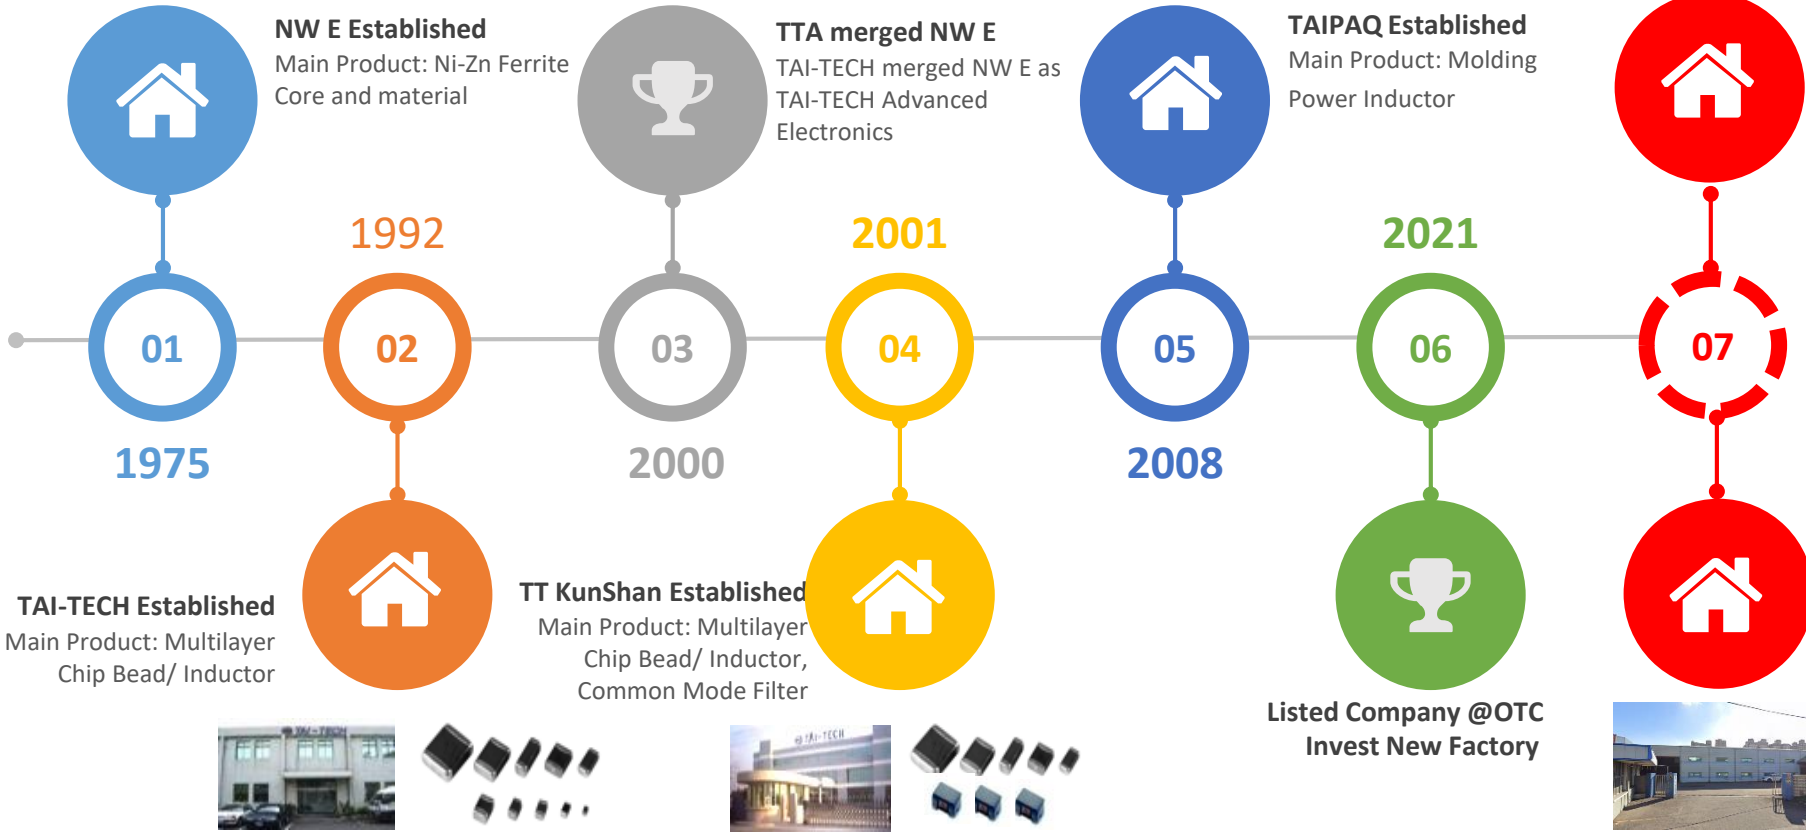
NW E Established
Main Product: Ni-Zn Ferrite Core and material

TTA merged NW E
TAI-TECH merged NW E as TAI-TECH Advanced Electronics

TAIPAQ Established
Main Product: Molding Power Inductor

1992

2001

2021

01

02

03

04

05

06

07

1975

2000

2008

TAI-TECH Established
Main Product: Multilayer Chip Bead/ Inductor

TT KunShan Established
Main Product: Multilayer Chip Bead/ Inductor, Common Mode Filter

Listed Company @OTC
Invest New Factory

TAI-TECH

TAI-TECH